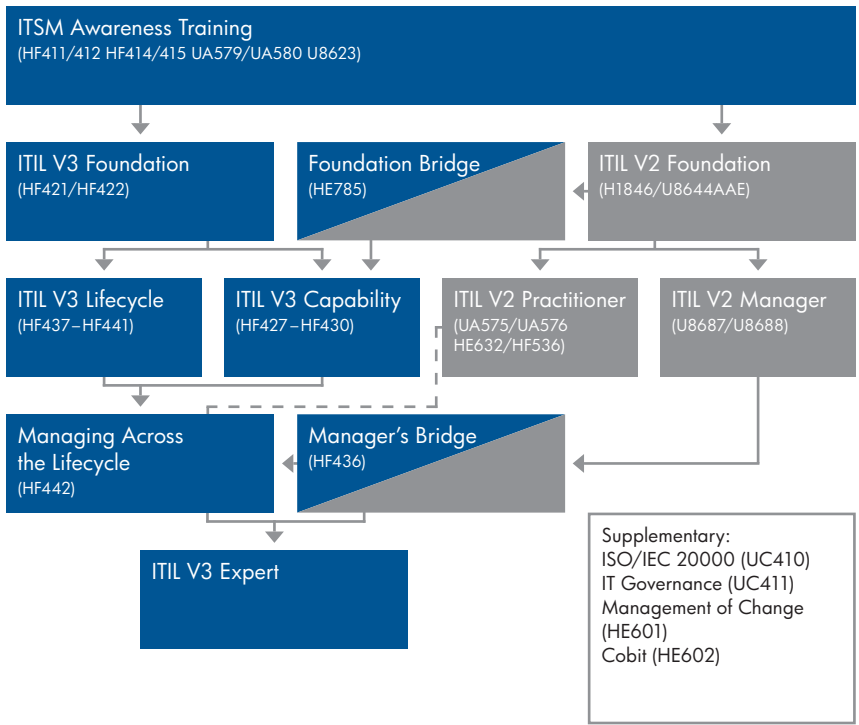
ITSM Awareness Training
(HF411/412 HF414/415 UA579/UA580 U8623)

ITIL V3 Foundation
(HF421/HF422)

Foundation Bridge
(HE785)

ITIL V2 Foundation
(H1846/U8644AAE)

ITIL V3 Lifecycle
(HF437–HF441)

ITIL V3 Capability
(HF427–HF430)

ITIL V2 Practitioner
(UA575/UA576
HE632/HF536)

ITIL V2 Manager
(U8687/U8688)

Managing Across the Lifecycle
(HF442)

Manager's Bridge
(HF436)

ITIL V3 Expert

Supplementary:
ISO/IEC 20000 (UC410)
IT Governance (UC411)
Management of Change (HE601)
Cobit (HE602)